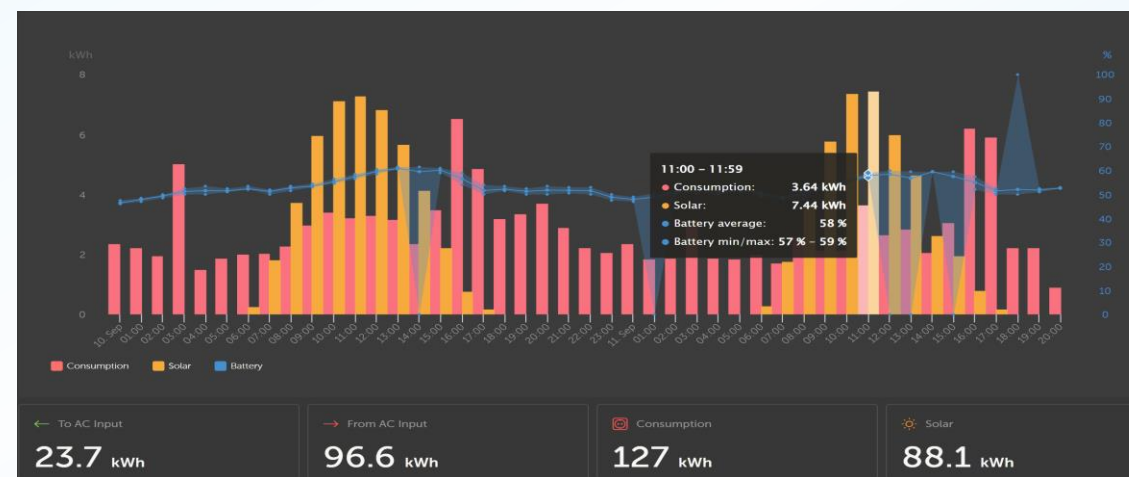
kWh

8

6

4

2

0

%

100

90

80

70

60

50

40

30

20

10

0

10. Sep 01:00 02:00 03:00 04:00 05:00 06:00 07:00 08:00 09:00 10:00 11:00 12:00 13:00 14:00 15:00 16:00 17:00 18:00 19:00 20:00 21:00 22:00 23:00 11. Sep 01:00 02:00 03:00 04:00 05:00 06:00 07:00 08:00 09:00 10:00 11:00 12:00 13:00 14:00 15:00 16:00 17:00 18:00 19:00 20:00

11:00 – 11:59
Consumption: 3.64 kWh
Solar: 7.44 kWh
Battery average: 58 %
Battery min/max: 57 % – 59 %

Consumption Solar Battery

To AC Input
23.7 kWh

From AC Input
96.6 kWh

Consumption
127 kWh

Solar
88.1 kWh